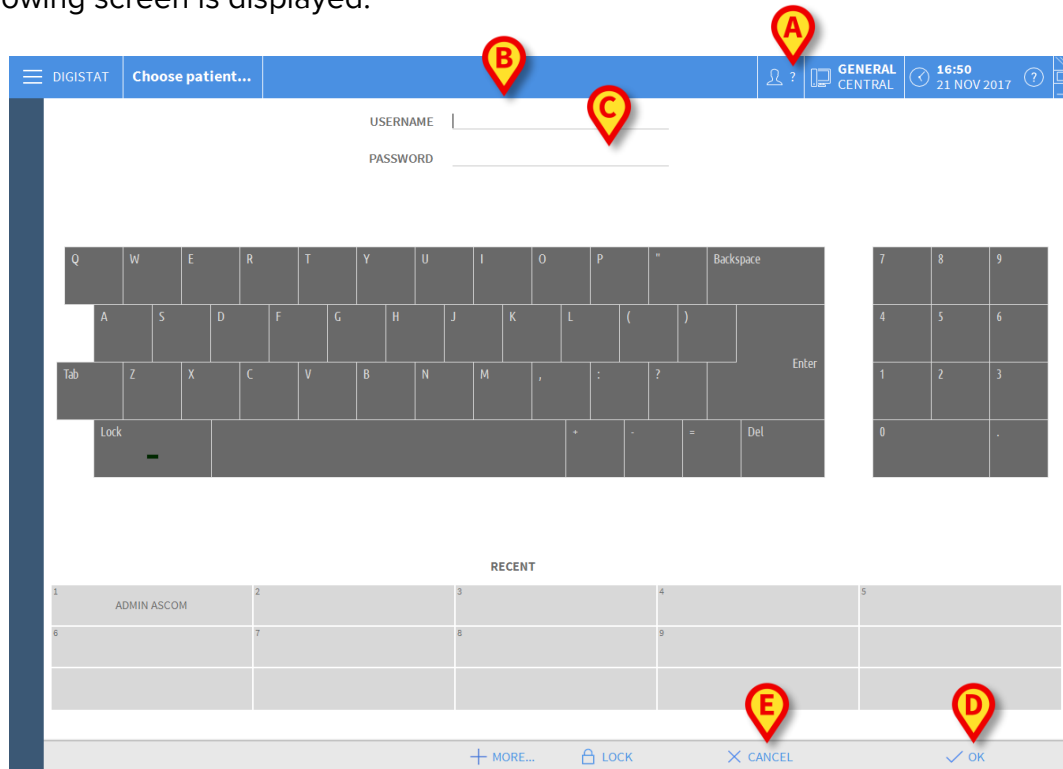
owing screen is displayed.

A
B
C

DIGISTAT Choose patient... ? GENERAL CENTRAL 16:50 21 NOV 2017 ?

USERNAME
PASSWORD

Q W E R T Y U I O P " Backspace
A S D F G H J K L ( )
Tab Z X C V B N M , : ? Enter
Lock + - = Del

7 8 9
4 5 6
1 2 3
0 .

RECENT

| 1 ADMIN ASCOM | 2 | 3 | 4 | 5 |
|---|---|---|---|---|
| 6 | 7 | 8 | 9 | |
| | | | | |

E
D

+ MORE... LOCK CANCEL OK